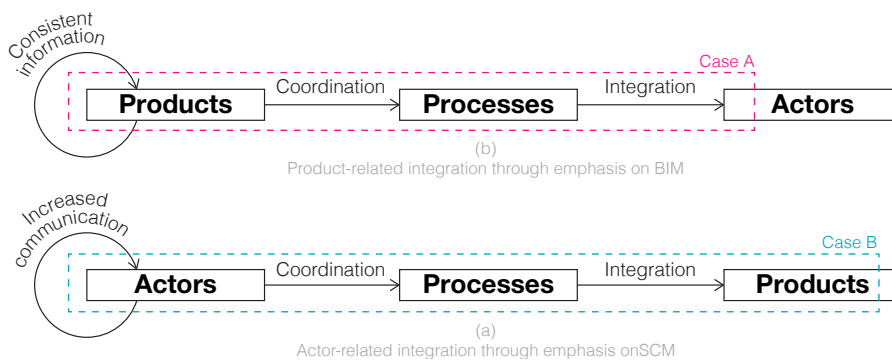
Consistent information

Case A

Products

Coordination

Processes

Integration

Actors

(b)
Product-related integration through emphasis on BIM

Increased communication

Case B

Actors

Coordination

Processes

Integration

Products

(a)
Actor-related integration through emphasis onSCM